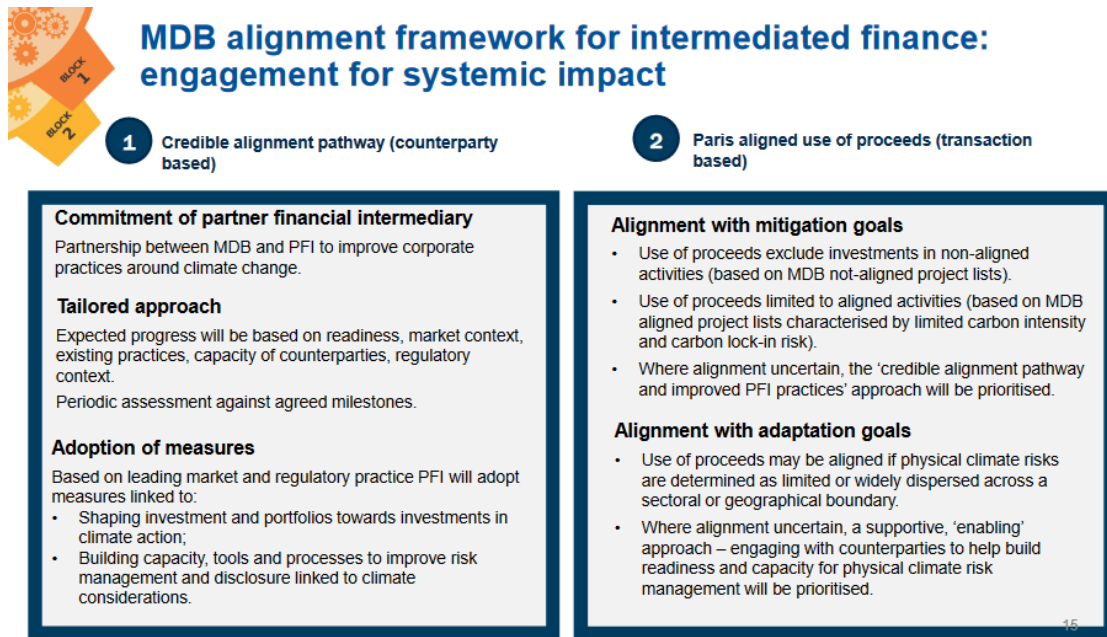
BLOCK 1

BLOCK 2

MDB alignment framework for intermediated finance: engagement for systemic impact

1 Credible alignment pathway (counterparty based)

2 Paris aligned use of proceeds (transaction based)

Commitment of partner financial intermediary

Partnership between MDB and PFI to improve corporate practices around climate change.

Tailored approach

Expected progress will be based on readiness, market context, existing practices, capacity of counterparties, regulatory context.

Periodic assessment against agreed milestones.

Adoption of measures

Based on leading market and regulatory practice PFI will adopt measures linked to:

- Shaping investment and portfolios towards investments in climate action;
- Building capacity, tools and processes to improve risk management and disclosure linked to climate considerations.

Alignment with mitigation goals

- Use of proceeds exclude investments in non-aligned activities (based on MDB not-aligned project lists).
- Use of proceeds limited to aligned activities (based on MDB aligned project lists characterised by limited carbon intensity and carbon lock-in risk).
- Where alignment uncertain, the 'credible alignment pathway and improved PFI practices' approach will be prioritised.

Alignment with adaptation goals

- Use of proceeds may be aligned if physical climate risks are determined as limited or widely dispersed across a sectoral or geographical boundary.
- Where alignment uncertain, a supportive, 'enabling' approach – engaging with counterparties to help build readiness and capacity for physical climate risk management will be prioritised.

15